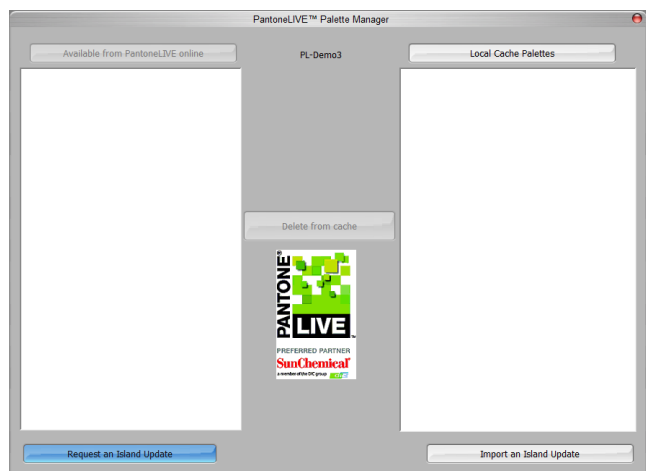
PantoneLIVE™ Palette Manager

Available from PantoneLIVE online

PL-Demo3

Local Cache Palettes

Delete from cache

PANTONE®
LIVE™

PREFERRED PARTNER
SunChemical®
a member of the DIC group

Request an Island Update

Import an Island Update